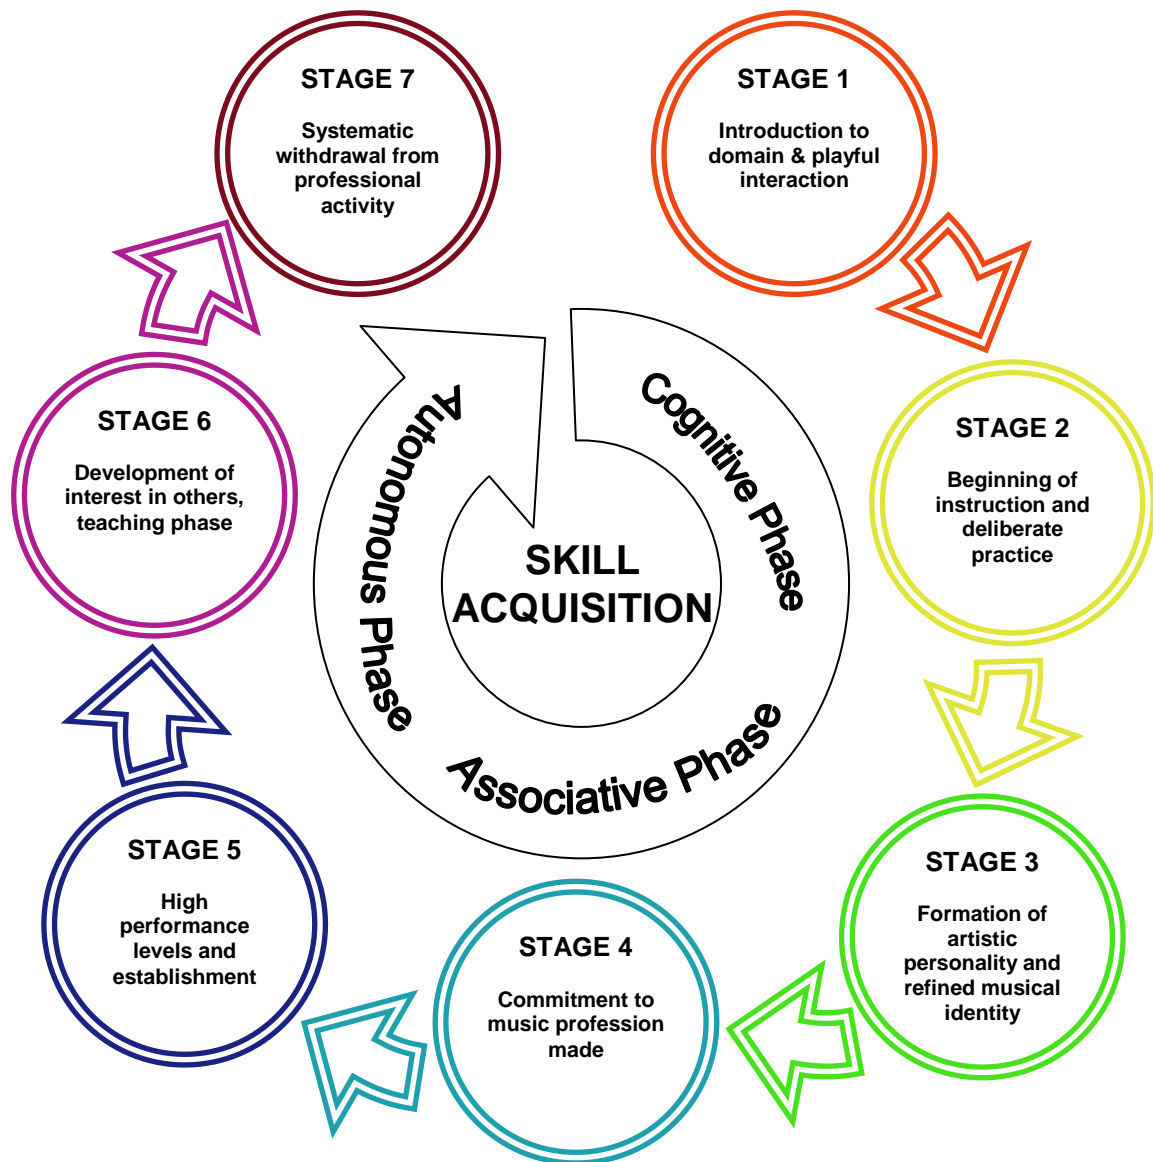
STAGE 7

Systematic withdrawal from professional activity

STAGE 1

Introduction to domain & playful interaction

STAGE 2

Beginning of instruction and deliberate practice

STAGE 3

Formation of artistic personality and refined musical identity

STAGE 4

Commitment to music profession made

STAGE 5

High performance levels and establishment

STAGE 6

Development of interest in others, teaching phase

Cognitive Phase

Associative Phase

Autonomous Phase

SKILL ACQUISITION